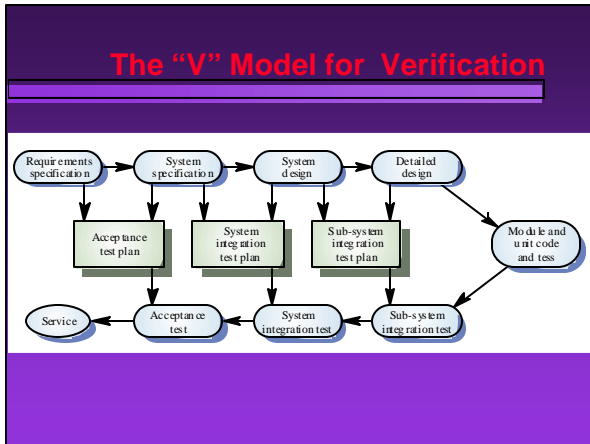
The "V" Model for Verification

Requirements specification

System specification

System design

Detailed design

Acceptance test plan

System integration test plan

Sub-system integration test plan

Module and unit code and tess

Service

Acceptance test

System integration test

Sub-system integration test